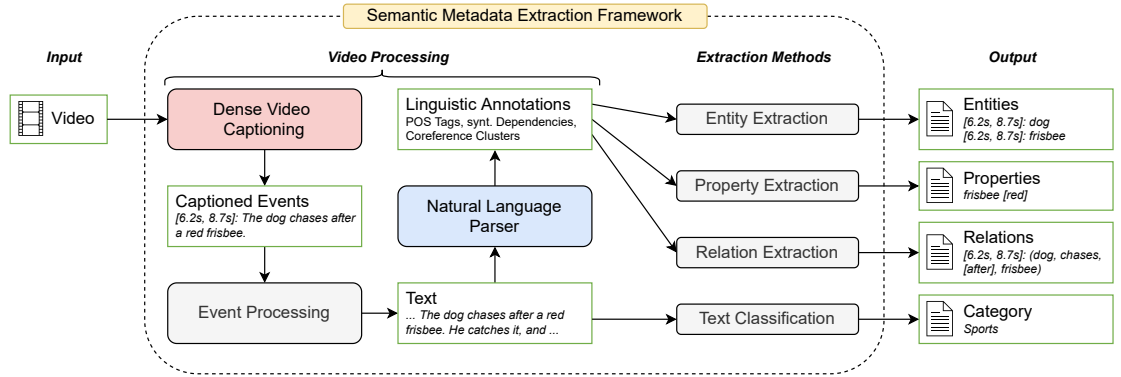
Semantic Metadata Extraction Framework

Input

Video

Video Processing

Dense Video Captioning

Captioned Events
[6.2s, 8.7s]: The dog chases after a red frisbee.

Event Processing

Linguistic Annotations
POS Tags, synt. Dependencies, Coreference Clusters

Natural Language Parser

Text
... The dog chases after a red frisbee. He catches it, and ...

Extraction Methods

Entity Extraction

Property Extraction

Relation Extraction

Text Classification

Output

Entities
[6.2s, 8.7s]: dog
[6.2s, 8.7s]: frisbee

Properties
frisbee [red]

Relations
[6.2s, 8.7s]: (dog, chases, [after], frisbee)

Category
Sports